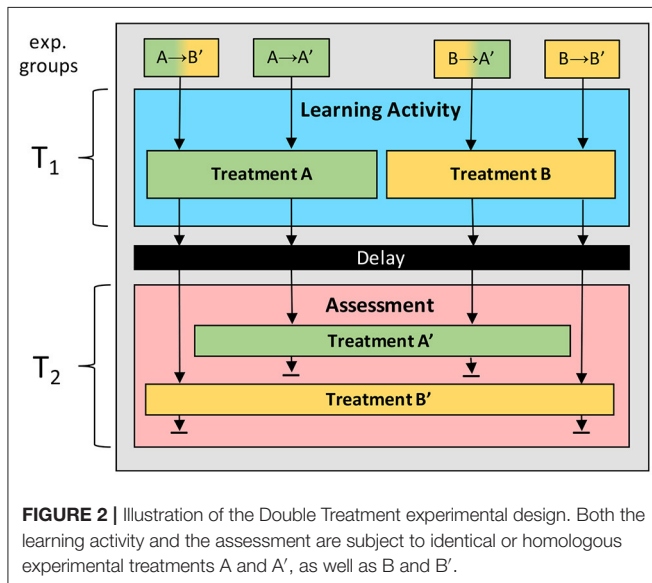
exp. groups

A→B′

A→A′

B→A′

B→B′

$T_1$

Learning Activity

Treatment A

Treatment B

Delay

$T_2$

Assessment

Treatment A′

Treatment B′

**FIGURE 2 |** Illustration of the Double Treatment experimental design. Both the learning activity and the assessment are subject to identical or homologous experimental treatments A and A′, as well as B and B′.